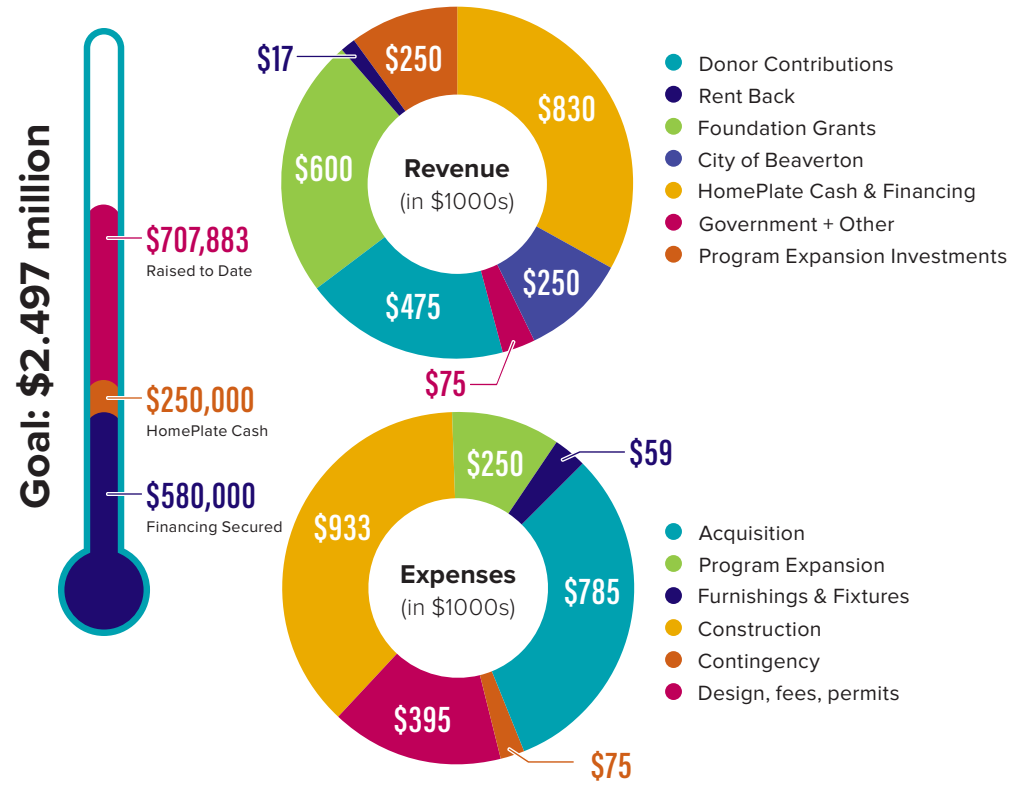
Goal: $2.497 million

$707,883
Raised to Date

$250,000
HomePlate Cash

$580,000
Financing Secured

$17
$250
$830
$600
Revenue
(in $1000s)
$250
$475
$75

Donor Contributions
Rent Back
Foundation Grants
City of Beaverton
HomePlate Cash & Financing
Government + Other
Program Expansion Investments

$250
$59
$933
Expenses
(in $1000s)
$785
$395
$75

Acquisition
Program Expansion
Furnishings & Fixtures
Construction
Contingency
Design, fees, permits